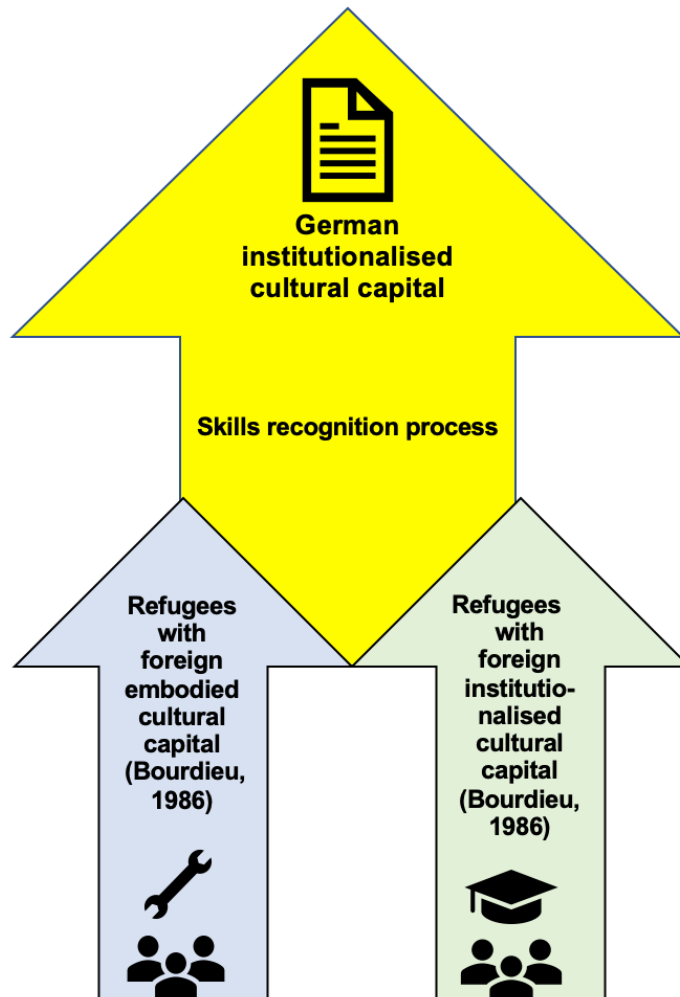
German institutionalised cultural capital

Skills recognition process

Refugees with foreign embodied cultural capital (Bourdieu, 1986)

Refugees with foreign institutionalised cultural capital (Bourdieu, 1986)